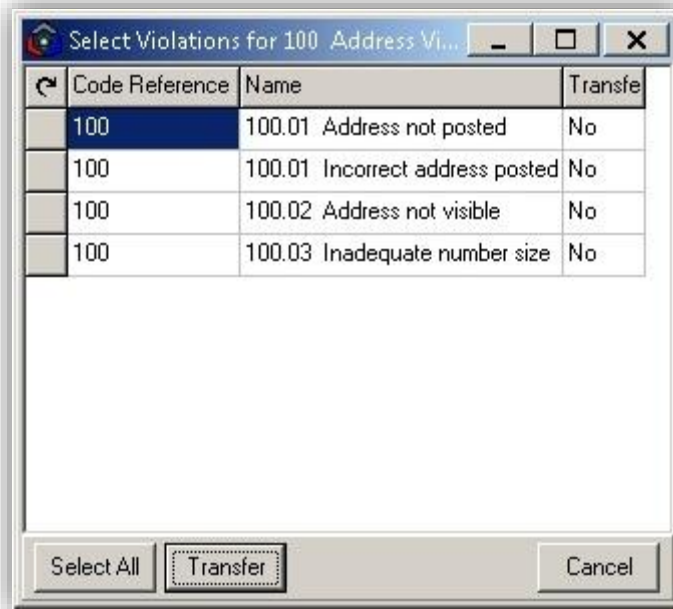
Select Violations for 100 Address Vi...

| Code Reference | Name | Transfe |
|---|---|---|
| 100 | 100.01 Address not posted | No |
| 100 | 100.01 Incorrect address posted | No |
| 100 | 100.02 Address not visible | No |
| 100 | 100.03 Inadequate number size | No |

Select All
Transfer
Cancel